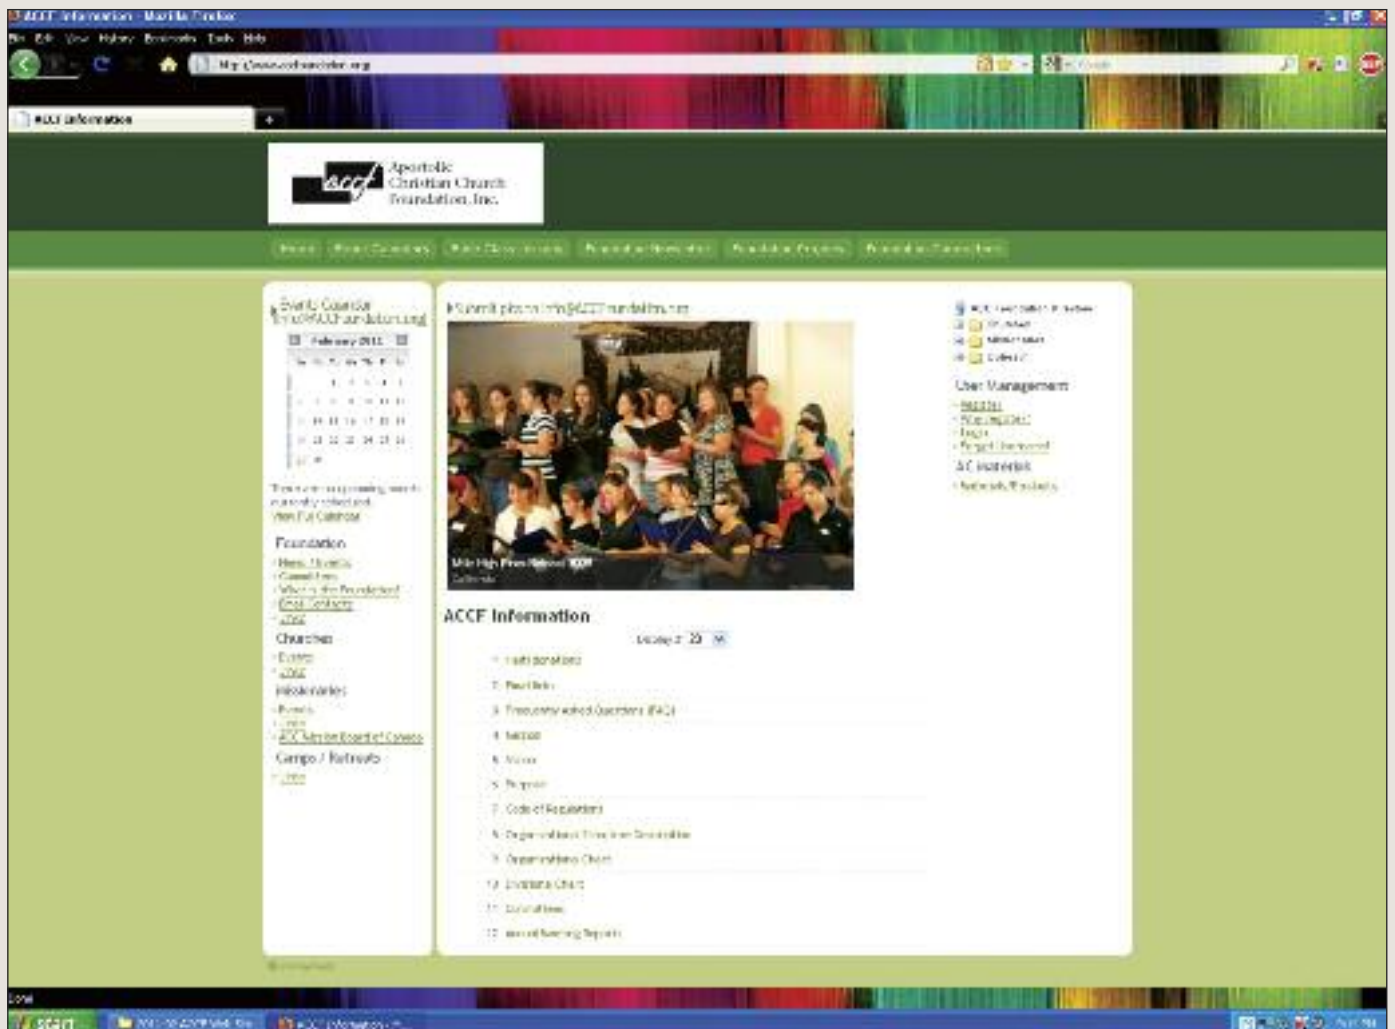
ACCF Information - Mozilla Firefox
File Edit View History Bookmarks Tools Help
http://www.accfoundation.org
ACCF Information

accf Apostolic Christian Church Foundation, Inc.

Home | Events Calendar | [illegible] | Foundation Newsletter | Foundation Projects | Foundation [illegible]

Events Calendar
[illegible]
February 2011
There are no upcoming events currently scheduled.
View Full Calendar

Foundation
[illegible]
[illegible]
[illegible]
Email Contacts
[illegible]
Churches
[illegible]
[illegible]
Missionaries
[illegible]
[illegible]
ACC Mission Board of Cameroon
Camps / Retreats
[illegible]

Submit photos to info@ACCFoundation.org

Mile High Press Retreat 2009
California

ACCF Information

Display # 20

1 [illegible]
2 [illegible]
3 Frequently Asked Questions (FAQ)
4 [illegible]
5 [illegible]
6 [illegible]
7 Code of Regulations
8 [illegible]
9 Organizational Chart
10 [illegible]
11 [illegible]
12 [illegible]

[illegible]
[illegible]
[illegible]
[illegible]
User Management
Register
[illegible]
Login
Forgot Password
ACC Materials
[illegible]

Done
start